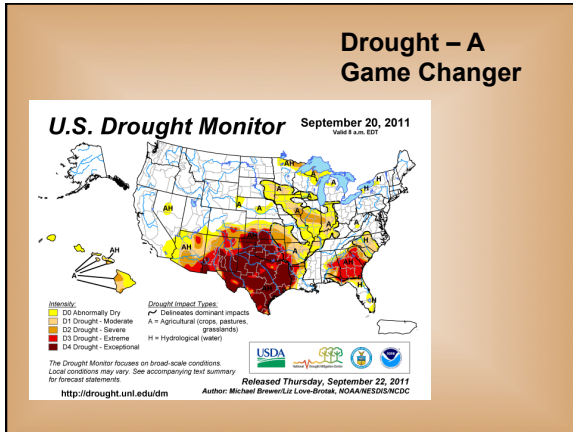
Drought – A Game Changer

U.S. Drought Monitor

September 20, 2011
Valid 8 a.m. EDT

AH
A
H
AH
A
AH
A
H
A
H
AH
A
H

Intensity:
D0 Abnormally Dry
D1 Drought - Moderate
D2 Drought - Severe
D3 Drought - Extreme
D4 Drought - Exceptional

Drought Impact Types:
Delineates dominant impacts
A = Agricultural (crops, pastures, grasslands)
H = Hydrological (water)

The Drought Monitor focuses on broad-scale conditions. Local conditions may vary. See accompanying text summary for forecast statements.

http://drought.unl.edu/dm

USDA

Released Thursday, September 22, 2011
Author: Michael Brewer/Liz Love-Brotak, NOAA/NESDIS/NCDC